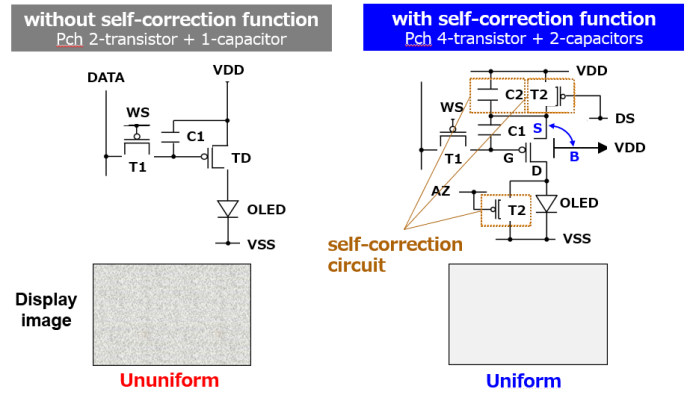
without self-correction function
Pch 2-transistor + 1-capacitor

DATA
VDD
WS
C1
T1
TD
OLED
VSS

with self-correction function
Pch 4-transistor + 2-capacitors

VDD
C2
T2
DS
WS
C1
S
B
VDD
T1
G
D
AZ
T2
OLED
VSS

self-correction circuit

Display image

Ununiform

Uniform